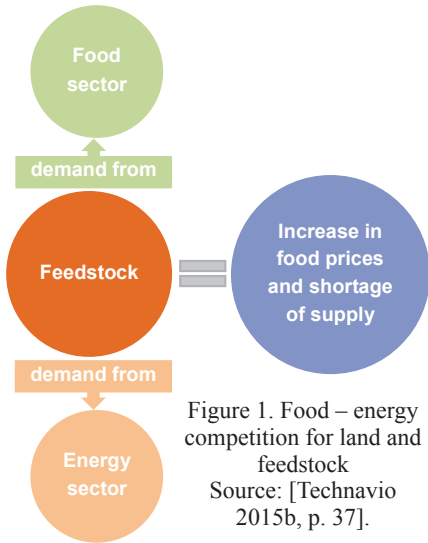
Food sector

demand from

Feedstock

Increase in food prices and shortage of supply

demand from

Energy sector

Figure 1. Food – energy competition for land and feedstock
Source: [Technavio 2015b, p. 37].